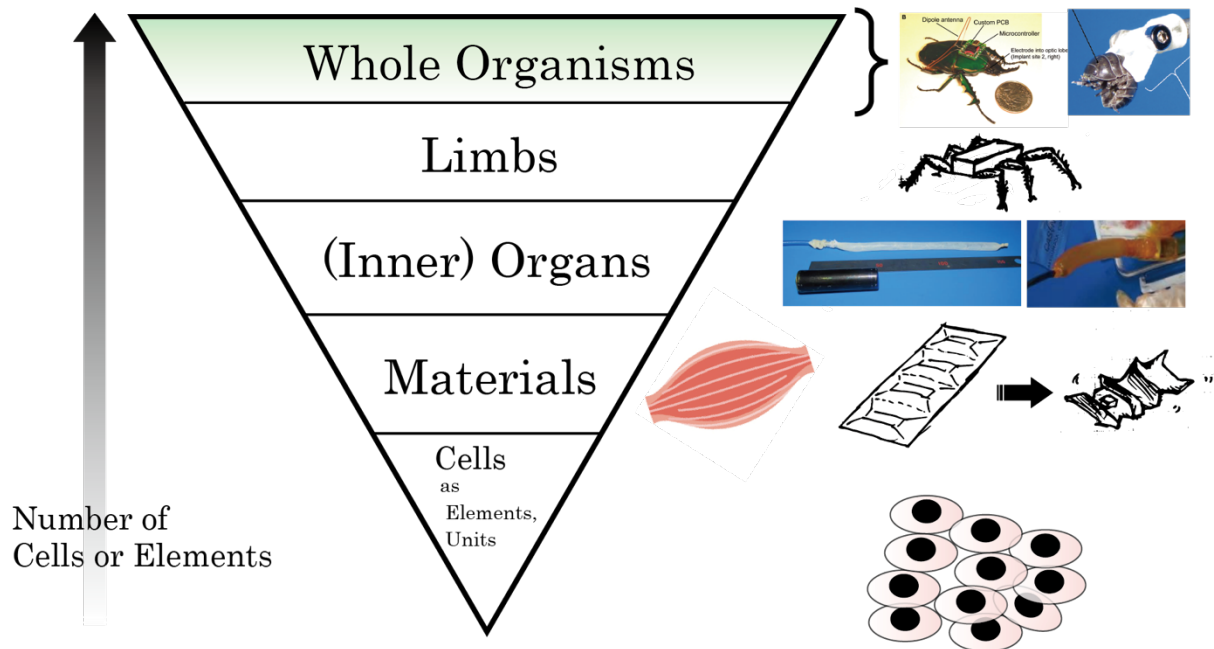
Whole Organisms

Limbs

(Inner) Organs

Materials

Cells as Elements, Units

Number of Cells or Elements

B

Dipole antenna

Custom PCB

Microcontroller

Electrode into optic lobe (implant site 2, right)